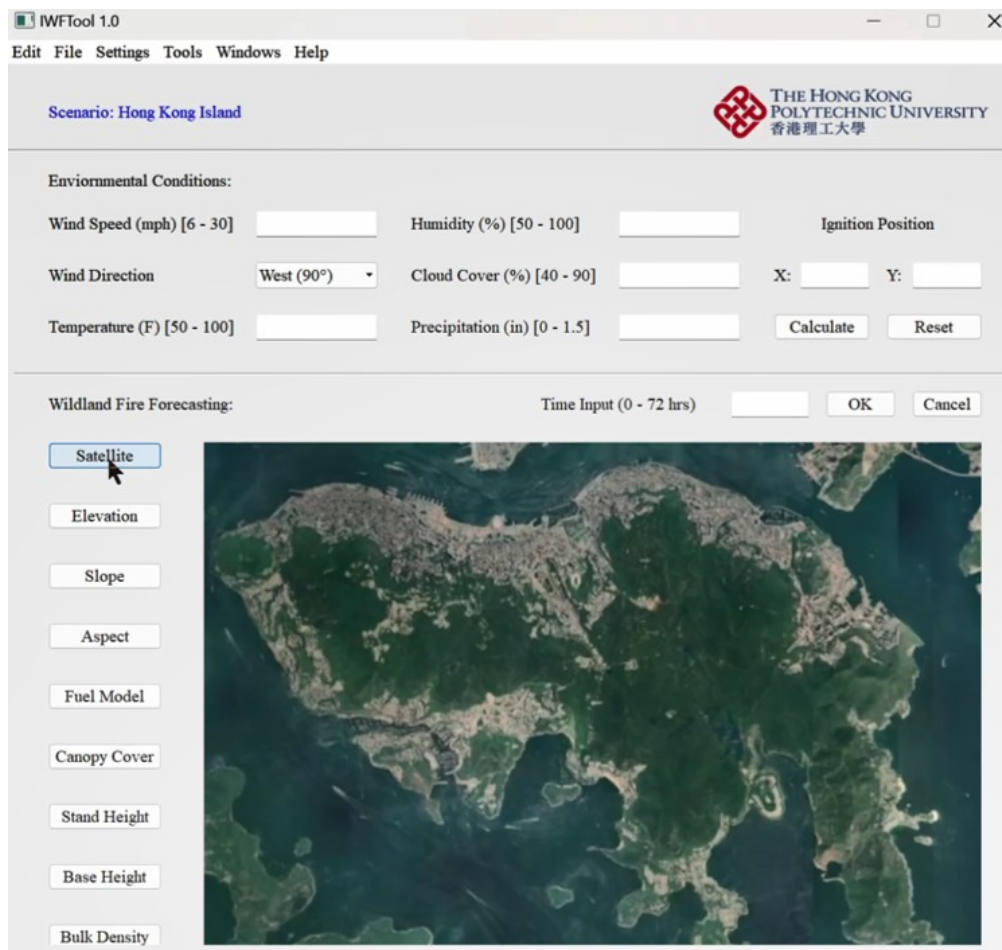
IWFTool 1.0

Edit File Settings Tools Windows Help

Scenario: Hong Kong Island

THE HONG KONG POLYTECHNIC UNIVERSITY 香港理工大學

Enviornmental Conditions:

Wind Speed (mph) [6 - 30]

Humidity (%) [50 - 100]

Ignition Position

Wind Direction West (90°)

Cloud Cover (%) [40 - 90]

X: Y:

Temperature (F) [50 - 100]

Precipitation (in) [0 - 1.5]

Calculate Reset

Wildland Fire Forecasting:

Time Input (0 - 72 hrs)

OK Cancel

Satellite

Elevation

Slope

Aspect

Fuel Model

Canopy Cover

Stand Height

Base Height

Bulk Density